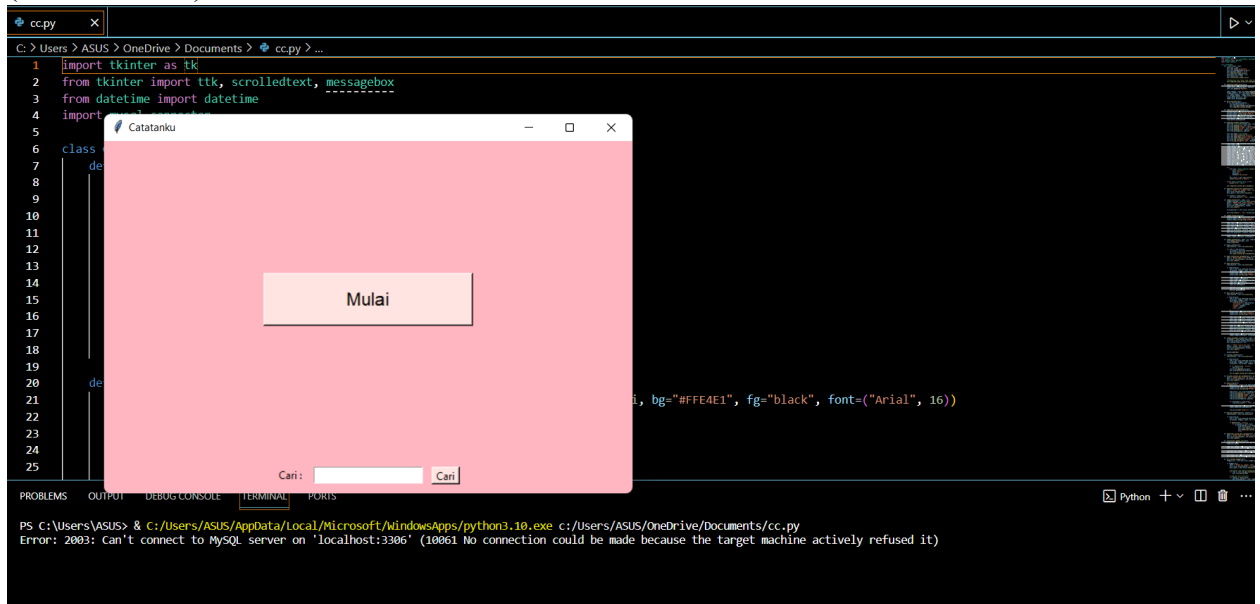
cc.py ×

C: > Users > ASUS > OneDrive > Documents > cc.py > ...

1 import tkinter as tk
2 from tkinter import ttk, scrolledtext, messagebox
3 from datetime import datetime
4 import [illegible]
5
6 class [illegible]
7 de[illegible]
8
9
10
11
12
13
14
15
16
17
18
19
20 de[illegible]
21 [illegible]i, bg="#FFE4E1", fg="black", font=("Arial", 16))
22
23
24
25

Catatanku

Mulai

Cari : Cari

PROBLEMS OUTPUT DEBUG CONSOLE TERMINAL PORTS

Python

PS C:\Users\ASUS> & C:/Users/ASUS/AppData/Local/Microsoft/WindowsApps/python3.10.exe c:/Users/ASUS/OneDrive/Documents/cc.py
Error: 2003: Can't connect to MySQL server on 'localhost:3306' (10061 No connection could be made because the target machine actively refused it)